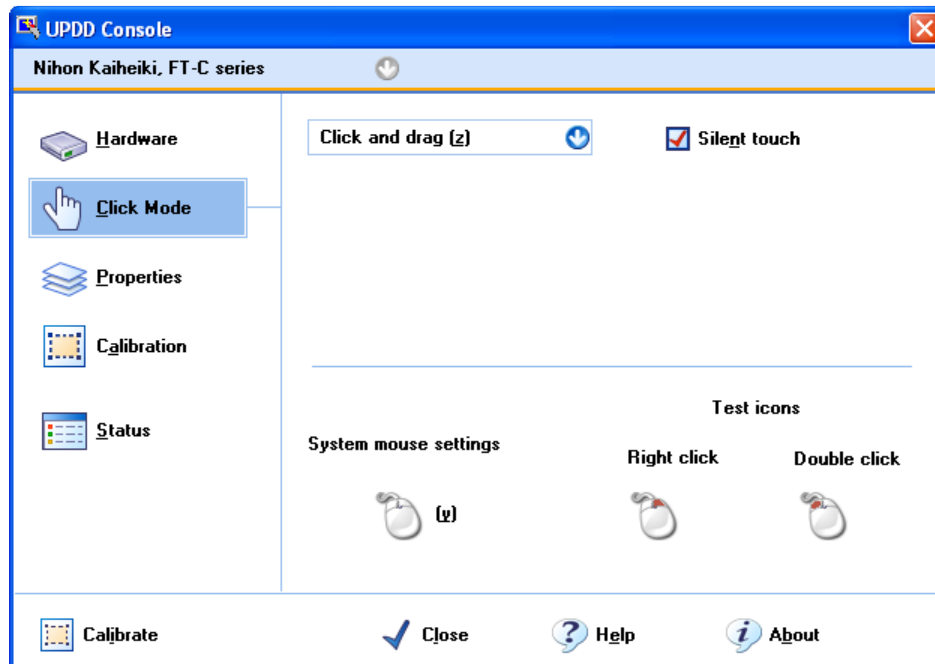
UPDD Console

Nihon Kaiheiki, FT-C series

Hardware

Click Mode

Properties

Calibration

Status

Click and drag (z)

Silent touch

Test icons

System mouse settings

Right click

Double click

(v)

Calibrate

Close

Help

About